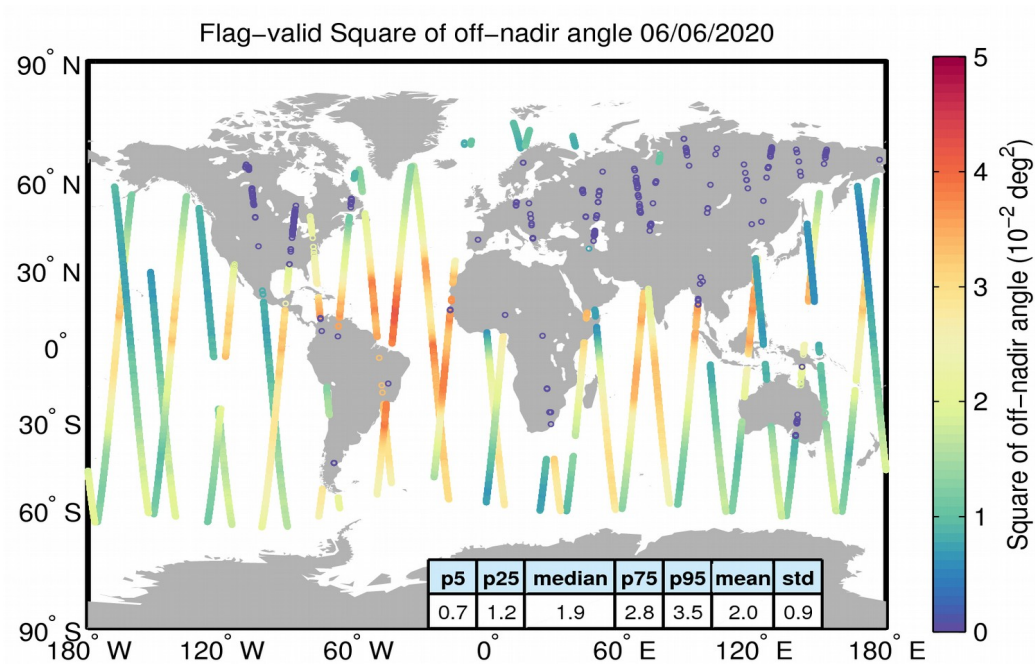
Flag-valid Square of off-nadir angle 06/06/2020

90° N
60° N
30° N
0°
30° S
60° S
90° S

180° W 120° W 60° W 0° 60° E 120° E 180° E

| p5 | p25 | median | p75 | p95 | mean | std |
|---|---|---|---|---|---|---|
| 0.7 | 1.2 | 1.9 | 2.8 | 3.5 | 2.0 | 0.9 |

Square of off-nadir angle ($10^{-2}$ $deg^2$)
5
4
3
2
1
0